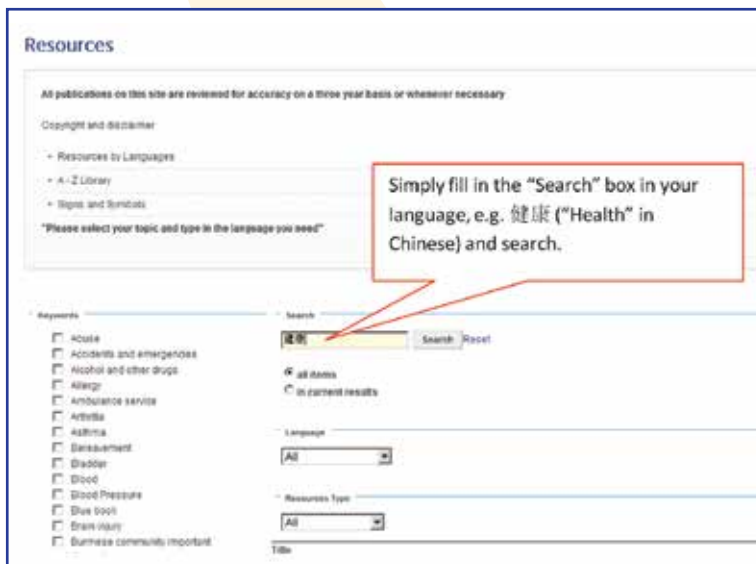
Resources

All publications on this site are reviewed for accuracy on a three year basis or whenever necessary

Copyright and disclaimer

+ Resources by Languages

+ A - Z Library

+ Signs and Symbols

"Please select your topic and type in the language you need"

Simply fill in the "Search" box in your language, e.g. 健康 ("Health" in Chinese) and search.

Keywords

Abuse
Accidents and emergencies
Alcohol and other drugs
Allergy
Ambulance service
Arthritis
Asthma
Bereavement
Bladder
Blood
Blood Pressure
Blue book
Brain injury
Burmese community important

Search

健康 Search Reset

all items
in current results

Language

All

Resources Type

All

Title